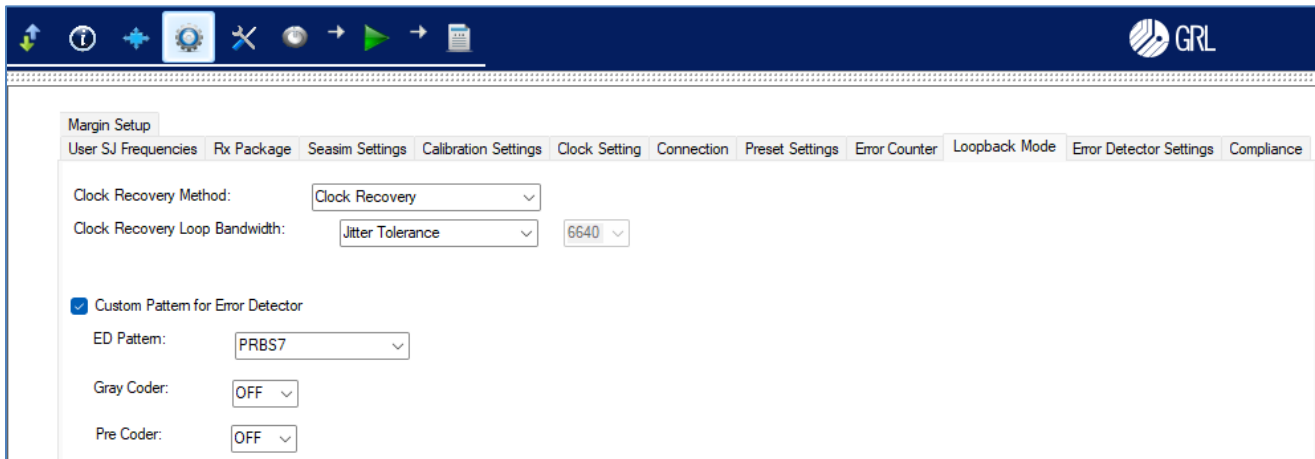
GRL

Margin Setup

User SJ Frequencies | Rx Package | Seasim Settings | Calibration Settings | Clock Setting | Connection | Preset Settings | Error Counter | Loopback Mode | Error Detector Settings | Compliance

Clock Recovery Method: Clock Recovery

Clock Recovery Loop Bandwidth: Jitter Tolerance 6640

Custom Pattern for Error Detector

ED Pattern: PRBS7

Gray Coder: OFF

Pre Coder: OFF